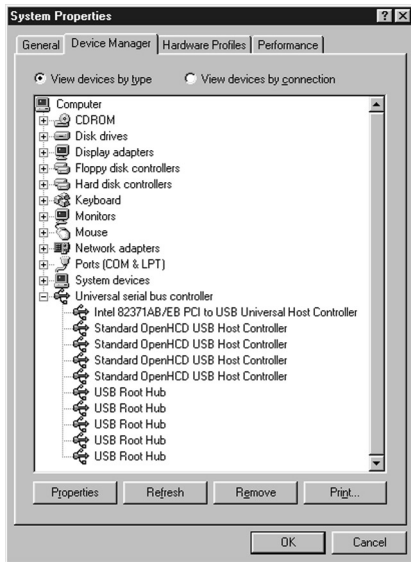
System Properties

? X

General | Device Manager | Hardware Profiles | Performance

View devices by type
View devices by connection

Computer
CDROM
Disk drives
Display adapters
Floppy disk controllers
Hard disk controllers
Keyboard
Monitors
Mouse
Network adapters
Ports (COM & LPT)
System devices
Universal serial bus controller
Intel 82371AB/EB PCI to USB Universal Host Controller
Standard OpenHCD USB Host Controller
Standard OpenHCD USB Host Controller
Standard OpenHCD USB Host Controller
Standard OpenHCD USB Host Controller
USB Root Hub
USB Root Hub
USB Root Hub
USB Root Hub
USB Root Hub

Properties | Refresh | Remove | Print...

OK | Cancel